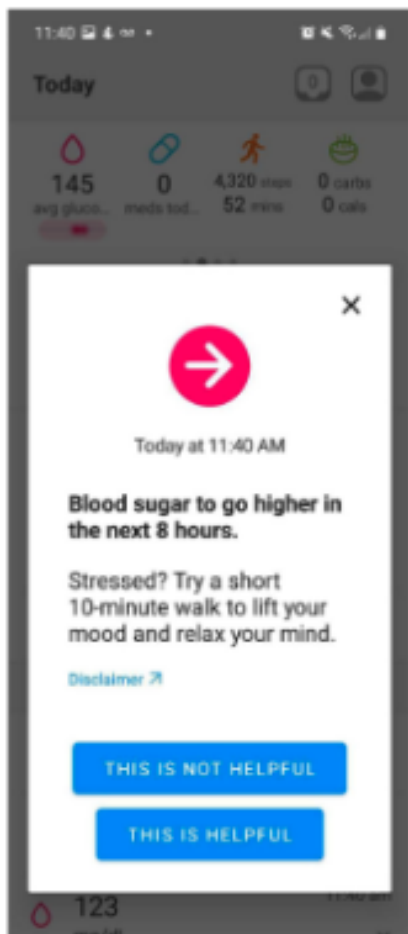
11:40

Today

0

145
avg gluco...

0
meds tod...

4,320 steps
52 mins

0 carbs
0 cals

×

Today at 11:40 AM

**Blood sugar to go higher in the next 8 hours.**

Stressed? Try a short 10-minute walk to lift your mood and relax your mind.

Disclaimer ↗

THIS IS NOT HELPFUL

THIS IS HELPFUL

123
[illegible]

11:40 am